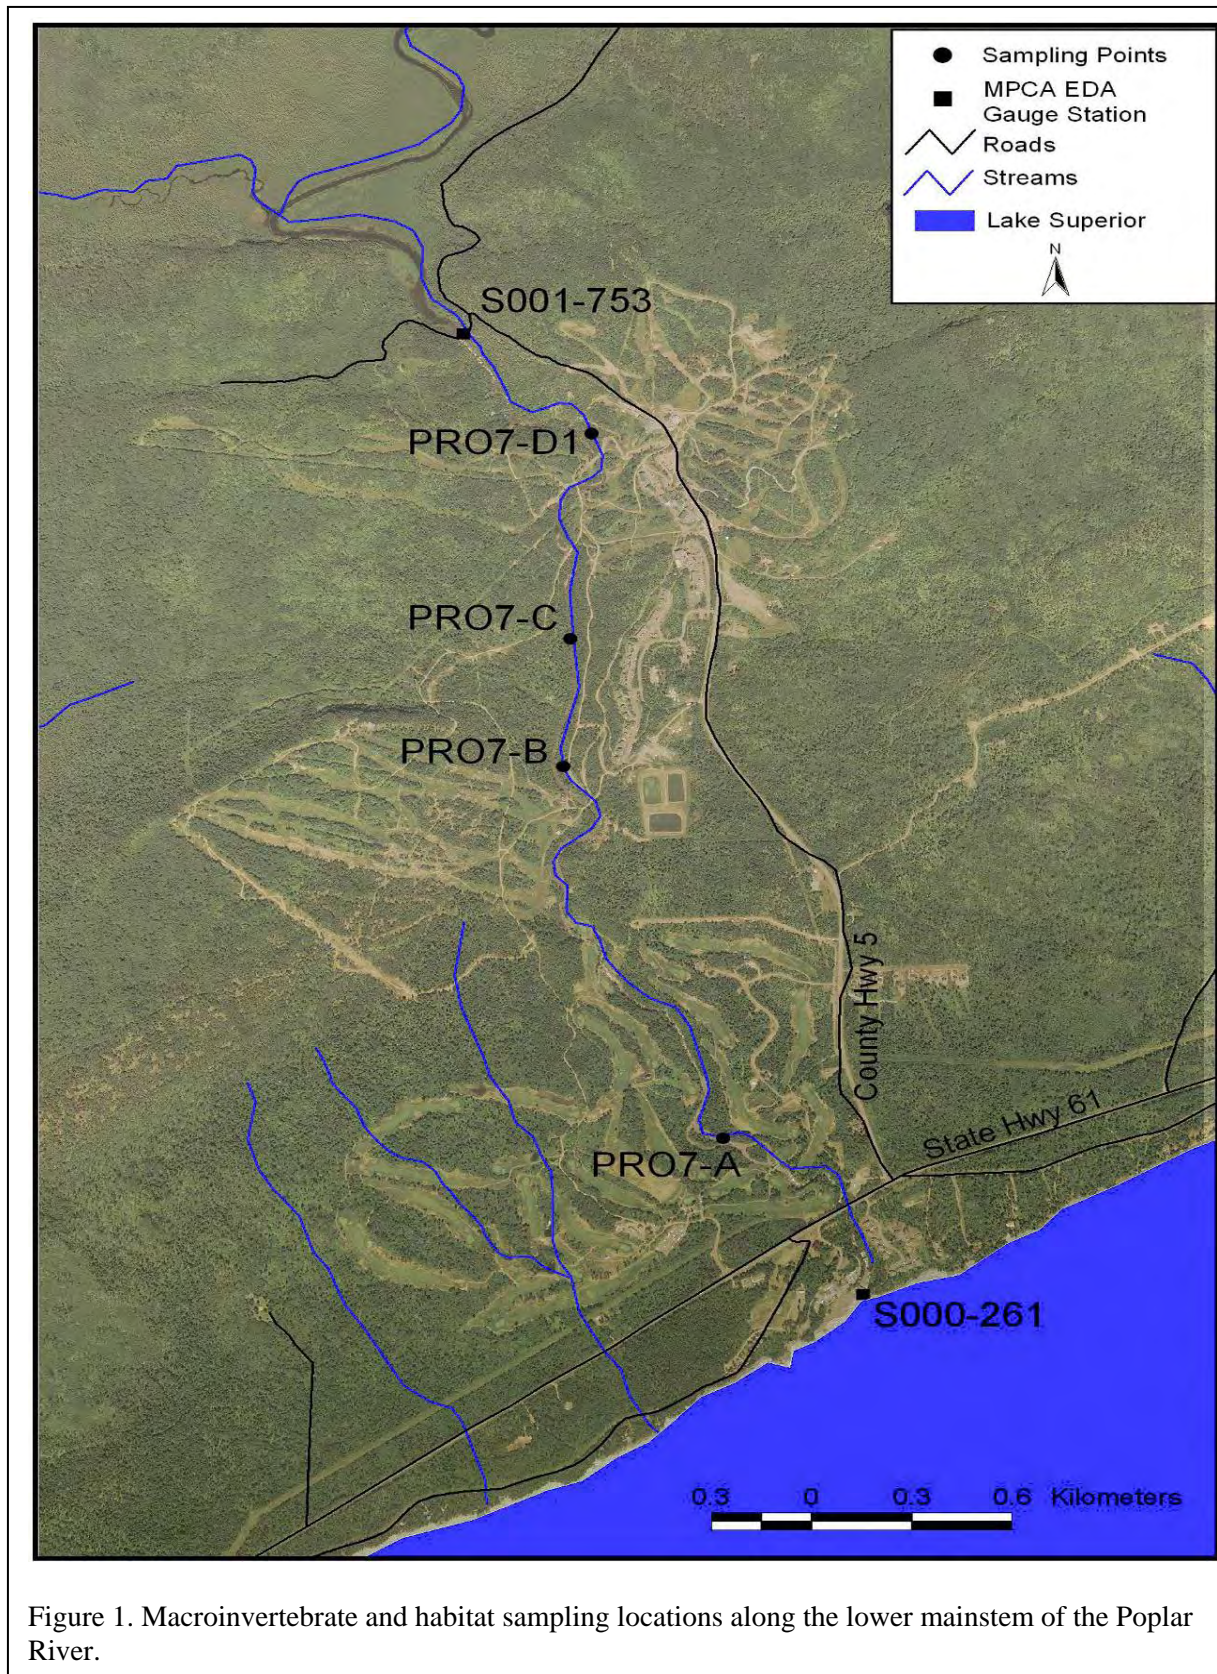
Sampling Points
MPCA EDA Gauge Station
Roads
Streams
Lake Superior
N

S001-753
PRO7-D1
PRO7-C
PRO7-B
County Hwy 5
State Hwy 61
PRO7-A
S000-261

0.3 0 0.3 0.6 Kilometers

Figure 1. Macroinvertebrate and habitat sampling locations along the lower mainstem of the Poplar River.